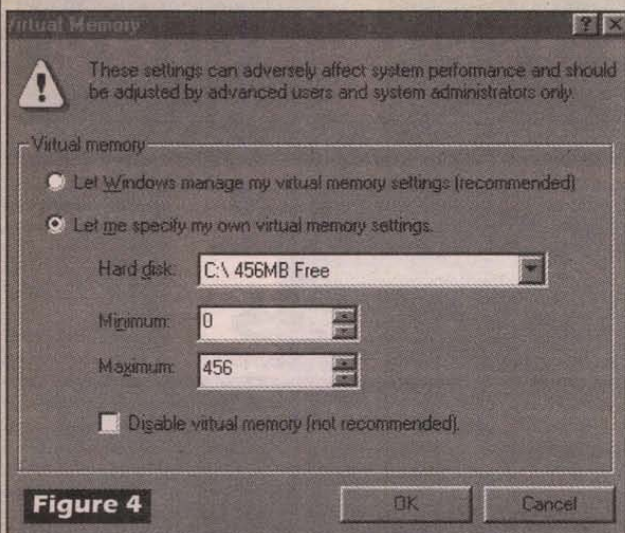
Virtual Memory

?

These settings can adversely affect system performance and should be adjusted by advanced users and system administrators only.

Virtual memory

Let Windows manage my virtual memory settings (recommended)

Let me specify my own virtual memory settings.

Hard disk: C:\ 456MB Free

Minimum: 0

Maximum: 456

Disable virtual memory (not recommended).

Figure 4

OK

Cancel